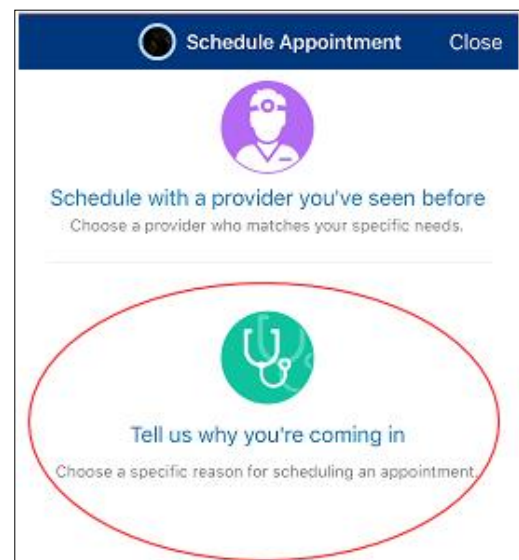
Schedule Appointment Close

Schedule with a provider you've seen before
Choose a provider who matches your specific needs.

Tell us why you're coming in
Choose a specific reason for scheduling an appointment.